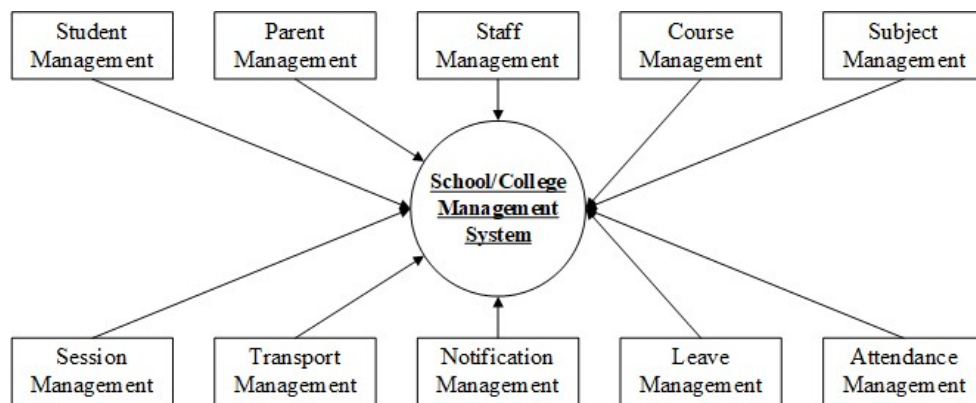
Student Management

Parent Management

Staff Management

Course Management

Subject Management

School/College Management System

Session Management

Transport Management

Notification Management

Leave Management

Attendance Management